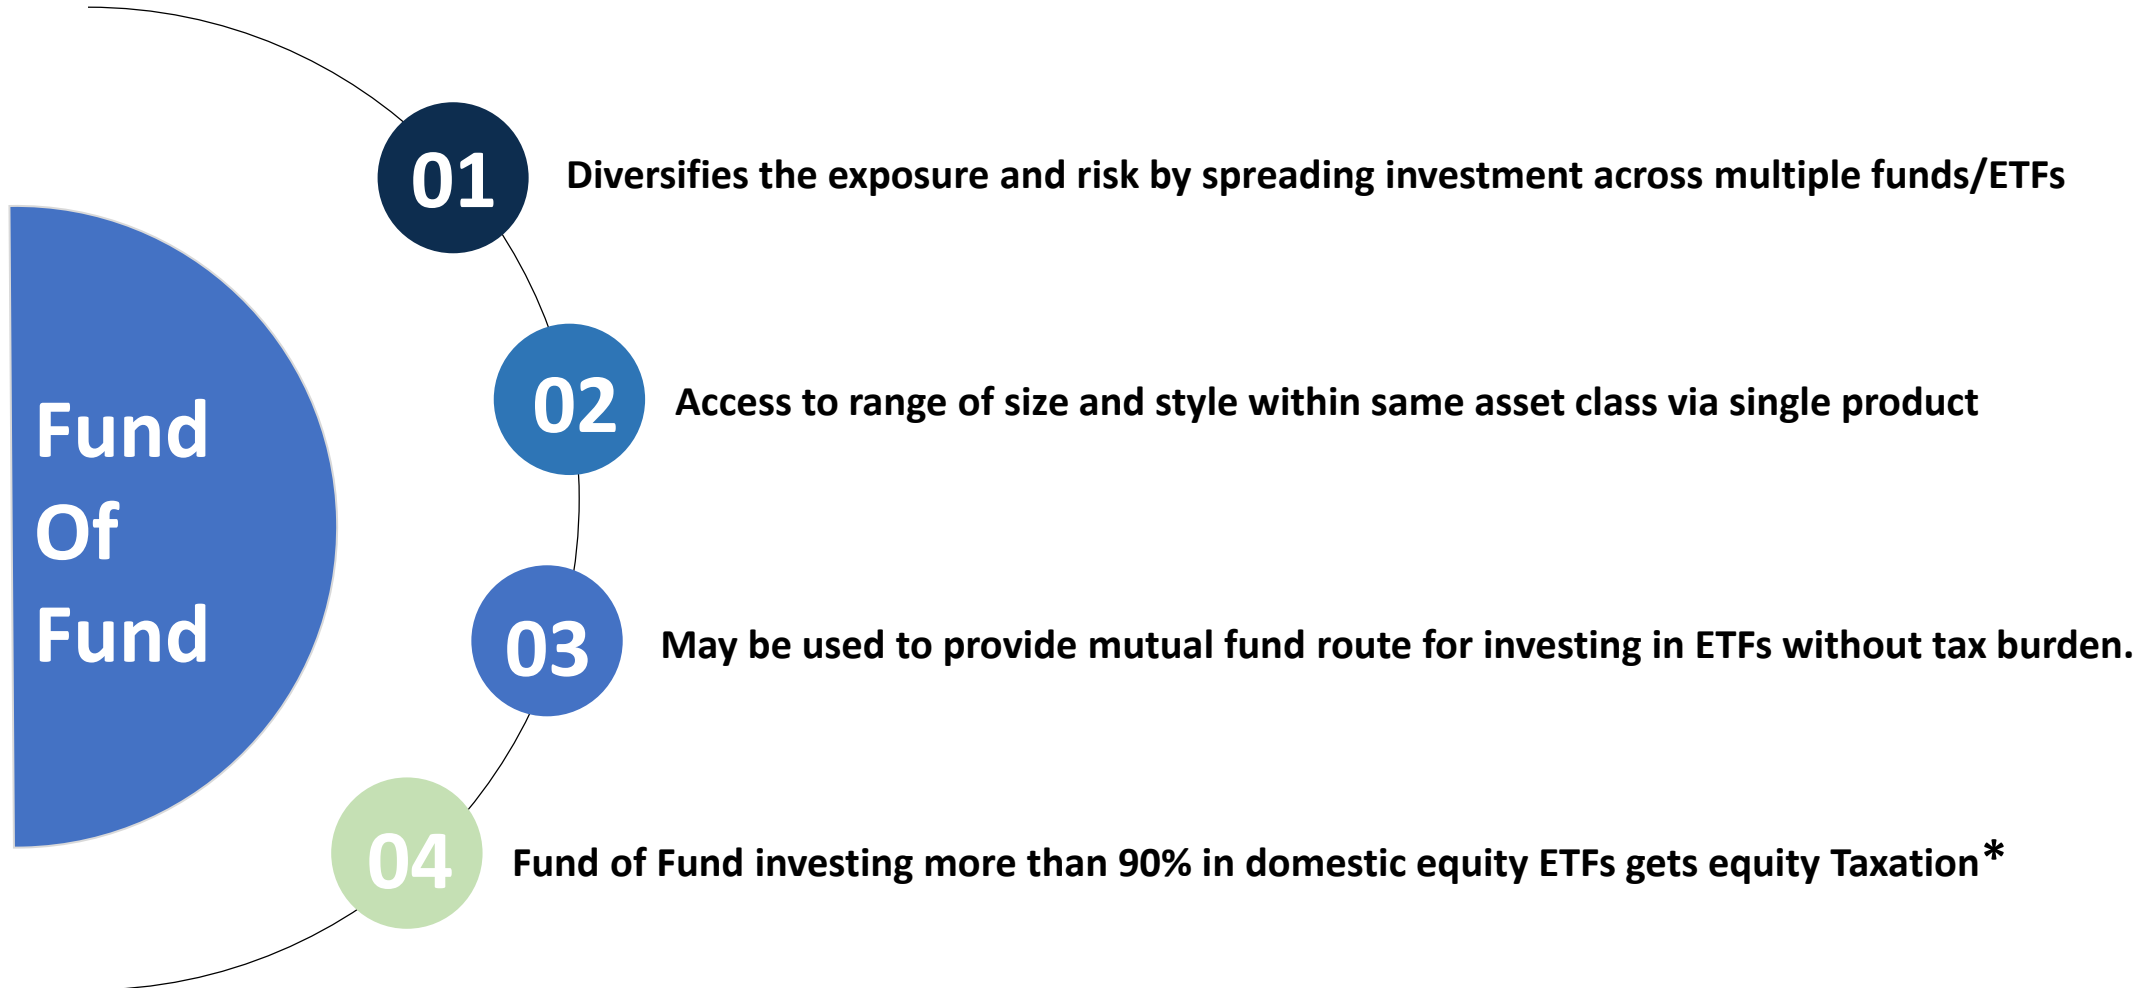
Fund Of Fund

01 Diversifies the exposure and risk by spreading investment across multiple funds/ETFs

02 Access to range of size and style within same asset class via single product

03 May be used to provide mutual fund route for investing in ETFs without tax burden.

04 Fund of Fund investing more than 90% in domestic equity ETFs gets equity Taxation*